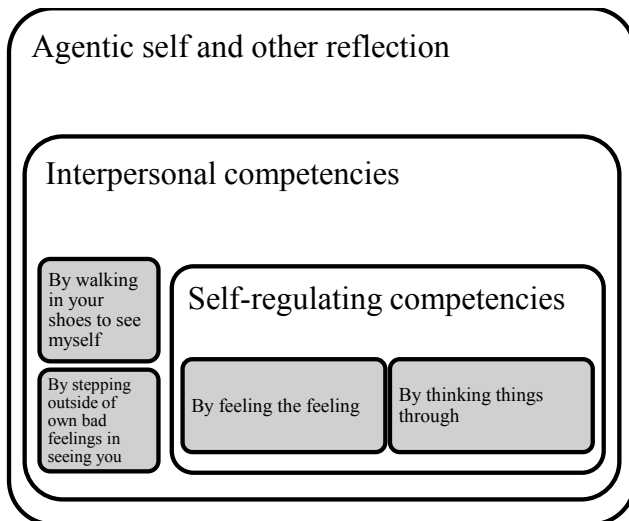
Agentic self and other reflection

Interpersonal competencies

By walking in your shoes to see myself

By stepping outside of own bad feelings in seeing you

Self-regulating competencies

By feeling the feeling

By thinking things through